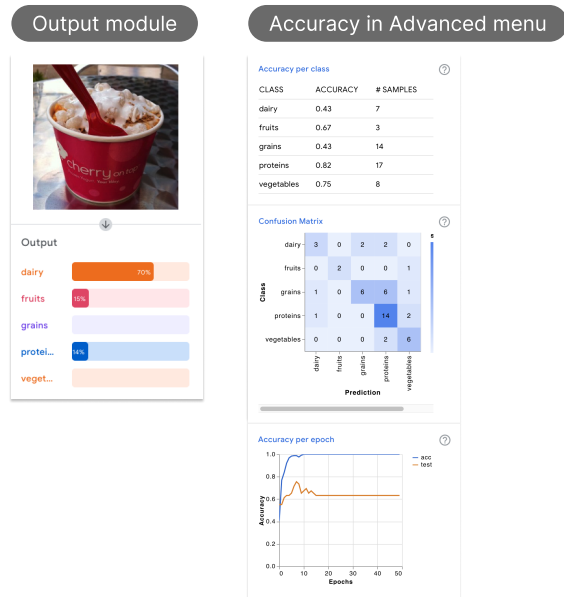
Output module

Accuracy in Advanced menu

cherry on top

Output

dairy 70%

fruits 15%

grains

protei... 14%

veget...

Accuracy per class ?

| CLASS | ACCURACY | # SAMPLES |
|---|---|---|
| dairy | 0.43 | 7 |
| fruits | 0.67 | 3 |
| grains | 0.43 | 14 |
| proteins | 0.82 | 17 |
| vegetables | 0.75 | 8 |

Confusion Matrix ?

| Class | dairy | fruits | grains | proteins | vegetables |
|---|---|---|---|---|---|
| dairy | 3 | 0 | 2 | 2 | 0 |
| fruits | 0 | 2 | 0 | 0 | 1 |
| grains | 1 | 0 | 6 | 6 | 1 |
| proteins | 1 | 0 | 0 | 14 | 2 |
| vegetables | 0 | 0 | 0 | 2 | 6 |

Prediction

Accuracy per epoch ?

acc
test

1.0
0.8
0.6
0.4
0.2
0.0

Accuracy

0 10 20 30 40 50

Epochs